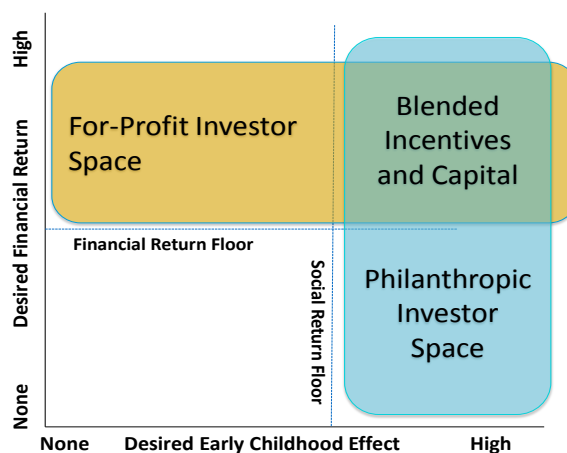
High

Desired Financial Return

None

For-Profit Investor Space

Blended Incentives and Capital

Financial Return Floor

Social Return Floor

Philanthropic Investor Space

None

Desired Early Childhood Effect

High